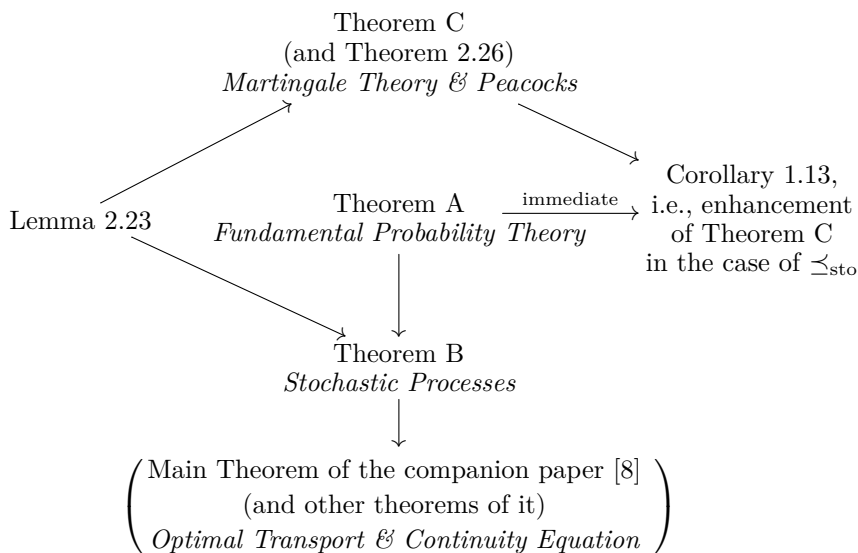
Theorem C
(and Theorem 2.26)
*Martingale Theory & Peacocks*

Lemma 2.23

Theorem A
*Fundamental Probability Theory*

immediate

Corollary 1.13,
i.e., enhancement
of Theorem C
in the case of $\preceq_{\mathrm{sto}}$

Theorem B
*Stochastic Processes*

Main Theorem of the companion paper [8]
(and other theorems of it)
*Optimal Transport & Continuity Equation*